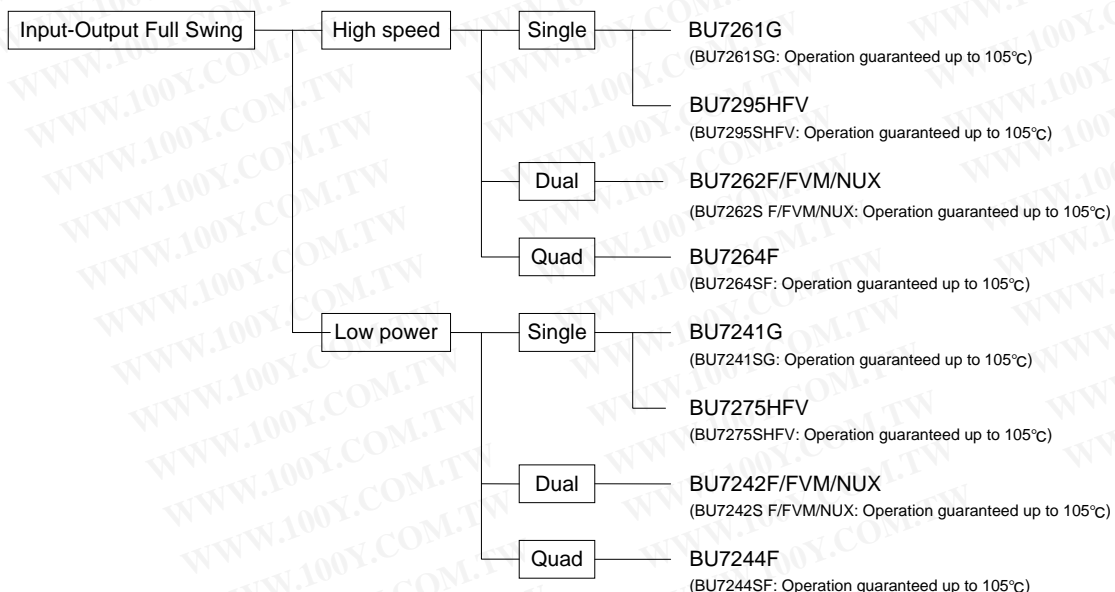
Input-Output Full Swing

High speed

Single

BU7261G
(BU7261SG: Operation guaranteed up to 105℃)

BU7295HFV
(BU7295SHFV: Operation guaranteed up to 105℃)

Dual

BU7262F/FVM/NUX
(BU7262S F/FVM/NUX: Operation guaranteed up to 105℃)

Quad

BU7264F
(BU7264SF: Operation guaranteed up to 105℃)

Low power

Single

BU7241G
(BU7241SG: Operation guaranteed up to 105℃)

BU7275HFV
(BU7275SHFV: Operation guaranteed up to 105℃)

Dual

BU7242F/FVM/NUX
(BU7242S F/FVM/NUX: Operation guaranteed up to 105℃)

Quad

BU7244F
(BU7244SF: Operation guaranteed up to 105℃)

WWW.100Y.COM.TW